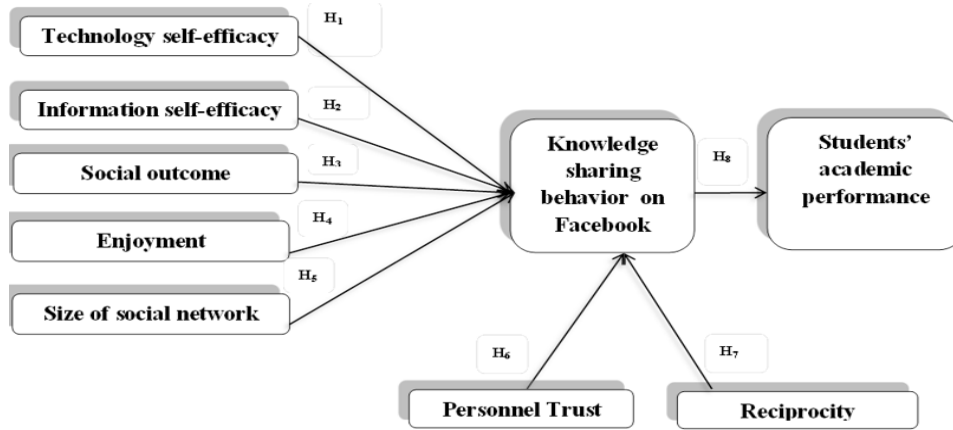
Technology self-efficacy

$H_1$

Information self-efficacy

$H_2$

Social outcome

$H_3$

Enjoyment

$H_4$

$H_5$

Size of social network

Knowledge sharing behavior on Facebook

$H_8$

Students' academic performance

$H_6$

$H_7$

Personnel Trust

Reciprocity